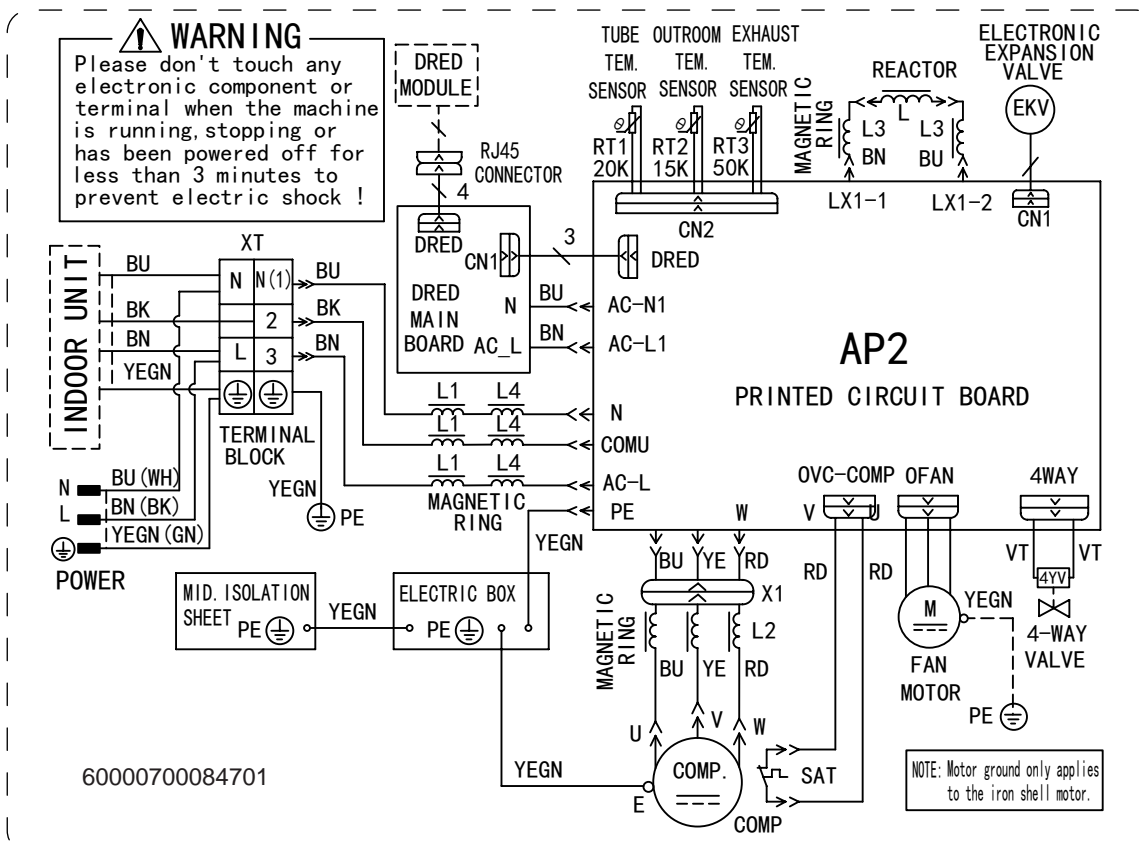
WARNING
Please don't touch any electronic component or terminal when the machine is running, stopping or has been powered off for less than 3 minutes to prevent electric shock !

DRED MODULE

RJ45 CONNECTOR
4

DRED
CN1
3
DRED MAIN BOARD
N
AC_L
BU
BN

TUBE TEM. SENSOR
OUTROOM TEM. SENSOR
EXHAUST TEM. SENSOR
RT1 20K
RT2 15K
RT3 50K
CN2

MAGNETIC RING
REACTOR
L
L3 BN
L3 BU
LX1-1
LX1-2

ELECTRONIC EXPANSION VALVE
EKV
CN1

DRED
AC-N1
AC-L1

AP2
PRINTED CIRCUIT BOARD

INDOOR UNIT
BU
BK
BN
YEGN

XT
N
N(1)
2
L
3
TERMINAL BLOCK

BU
BK
BN

L1
L4
L1
L4
L1
L4
MAGNETIC RING

N
COMU
AC-L
PE

N
L
BU(WH)
BN(BK)
YEGN(GN)
POWER

YEGN
PE

YEGN

MID. ISOLATION SHEET PE
YEGN
ELECTRIC BOX
PE

W
V
U
BU
YE
RD
X1
MAGNETIC RING
L2
BU
YE
RD

OVC-COMP
OFAN
4WAY

RD
RD

M
YEGN
FAN MOTOR
PE

VT
VT
4YV
4-WAY VALVE

U
V
W
COMP.
E
YEGN
SAT
COMP

60000700084701

NOTE: Motor ground only applies to the iron shell motor.